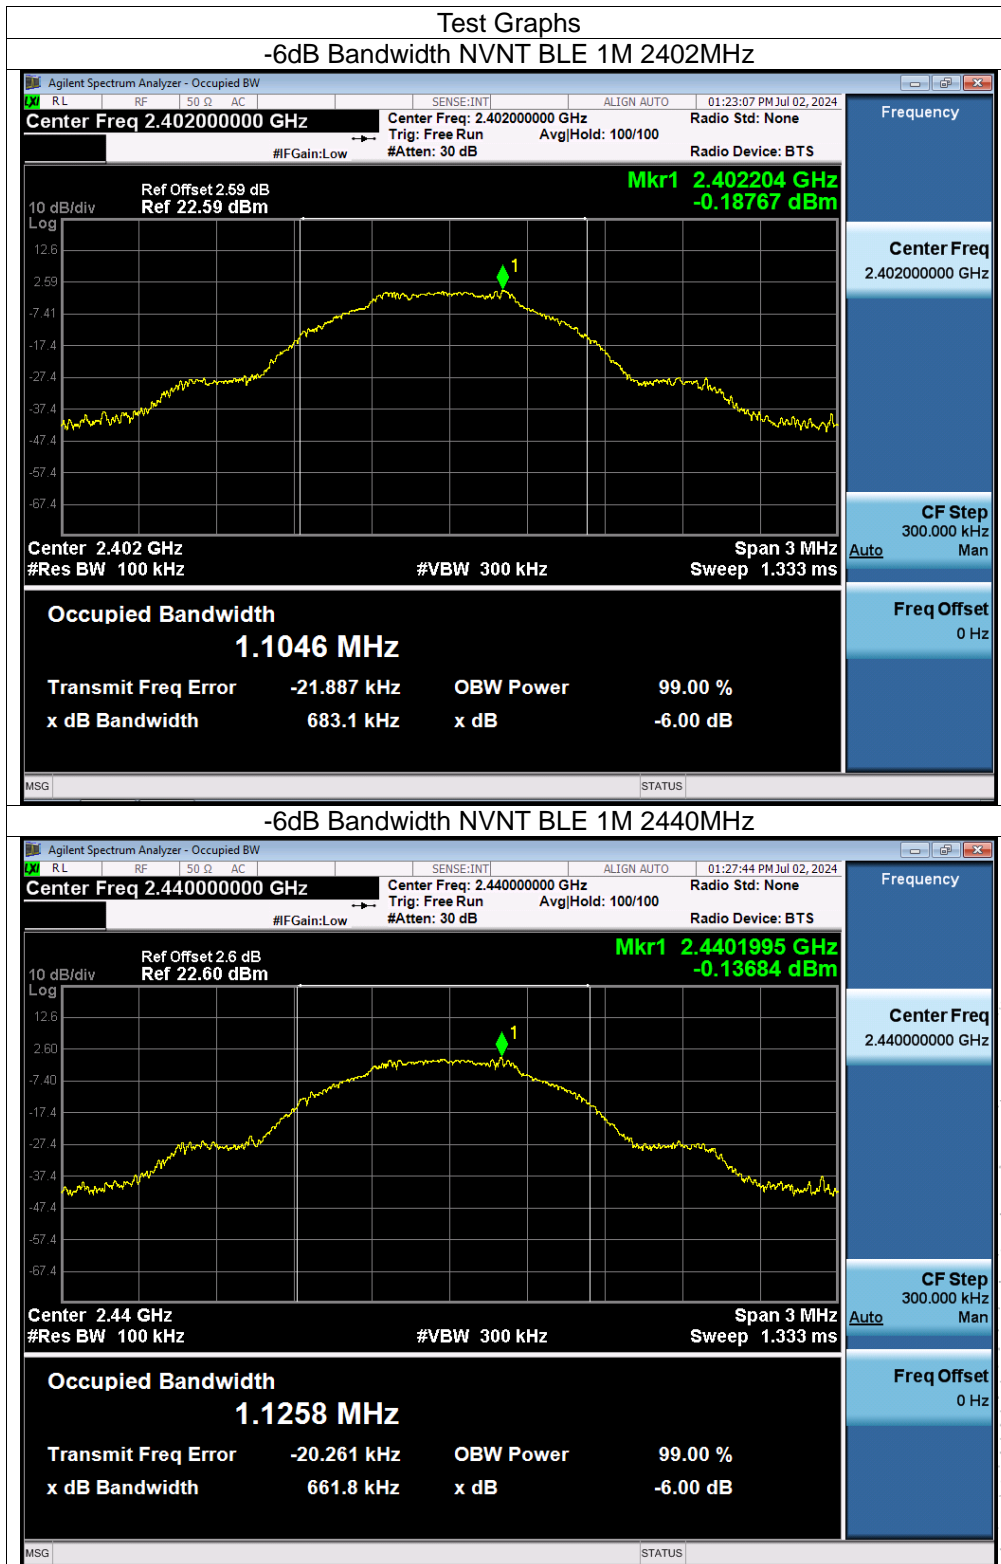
Test Graphs

-6dB Bandwidth NVNT BLE 1M 2402MHz

Agilent Spectrum Analyzer - Occupied BW

RL RF 50 Ω AC SENSE:INT ALIGN AUTO 01:23:07 PM Jul 02, 2024

Center Freq 2.402000000 GHz

#IFGain:Low

Center Freq: 2.402000000 GHz
Trig: Free Run Avg|Hold: 100/100
#Atten: 30 dB

Radio Std: None

Radio Device: BTS

Frequency

10 dB/div Ref Offset 2.59 dB Ref 22.59 dBm

Log

Mkr1 2.402204 GHz -0.18767 dBm

12.6
2.59
-7.41
-17.4
-27.4
-37.4
-47.4
-57.4
-67.4

1

Center Freq 2.402000000 GHz

Center 2.402 GHz
#Res BW 100 kHz

#VBW 300 kHz

Span 3 MHz
Sweep 1.333 ms

CF Step 300.000 kHz Auto Man

Occupied Bandwidth

1.1046 MHz

Transmit Freq Error -21.887 kHz OBW Power 99.00 %

x dB Bandwidth 683.1 kHz x dB -6.00 dB

Freq Offset 0 Hz

MSG STATUS

-6dB Bandwidth NVNT BLE 1M 2440MHz

Agilent Spectrum Analyzer - Occupied BW

RL RF 50 Ω AC SENSE:INT ALIGN AUTO 01:27:44 PM Jul 02, 2024

Center Freq 2.440000000 GHz

#IFGain:Low

Center Freq: 2.440000000 GHz
Trig: Free Run Avg|Hold: 100/100
#Atten: 30 dB

Radio Std: None

Radio Device: BTS

Frequency

10 dB/div Ref Offset 2.6 dB Ref 22.60 dBm

Log

Mkr1 2.4401995 GHz -0.13684 dBm

12.6
2.60
-7.40
-17.4
-27.4
-37.4
-47.4
-57.4
-67.4

1

Center Freq 2.440000000 GHz

Center 2.44 GHz
#Res BW 100 kHz

#VBW 300 kHz

Span 3 MHz
Sweep 1.333 ms

CF Step 300.000 kHz Auto Man

Occupied Bandwidth

1.1258 MHz

Transmit Freq Error -20.261 kHz OBW Power 99.00 %

x dB Bandwidth 661.8 kHz x dB -6.00 dB

Freq Offset 0 Hz

MSG STATUS